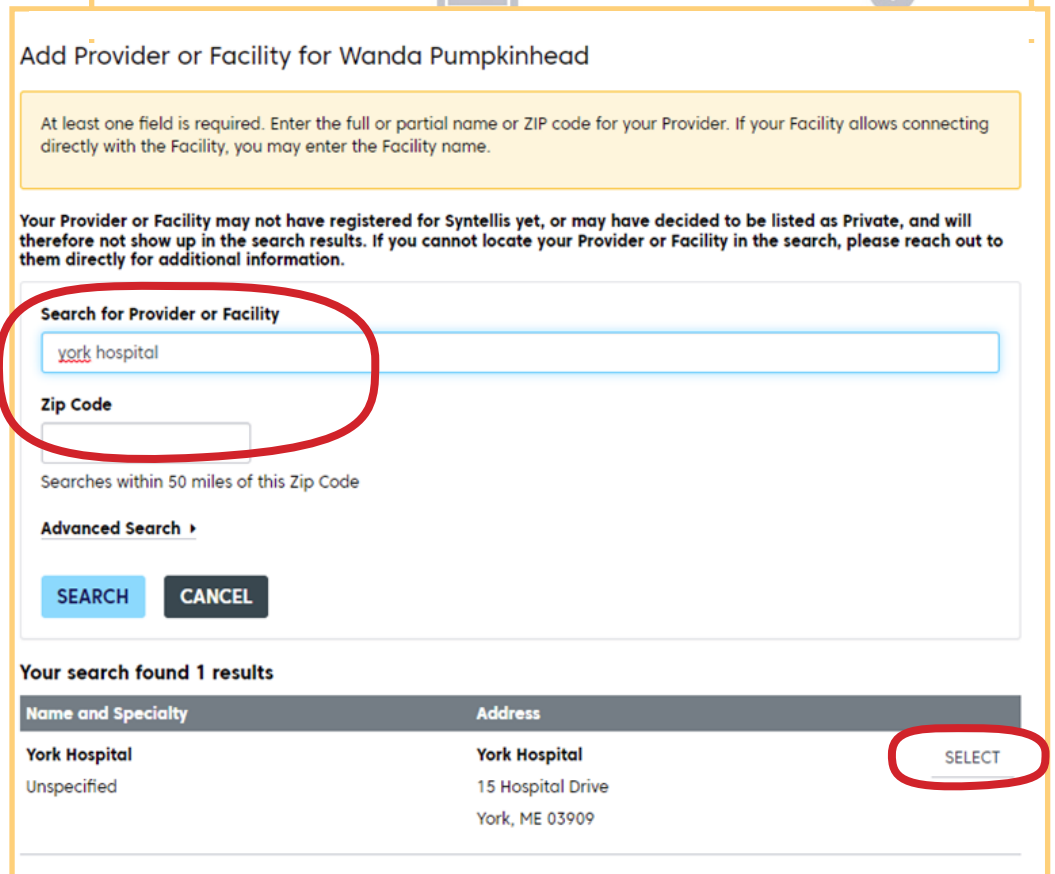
Add Provider or Facility for Wanda Pumpkinhead

At least one field is required. Enter the full or partial name or ZIP code for your Provider. If your Facility allows connecting directly with the Facility, you may enter the Facility name.

Your Provider or Facility may not have registered for Syntellis yet, or may have decided to be listed as Private, and will therefore not show up in the search results. If you cannot locate your Provider or Facility in the search, please reach out to them directly for additional information.

Search for Provider or Facility

york hospital

Zip Code

Searches within 50 miles of this Zip Code

Advanced Search

SEARCH CANCEL

Your search found 1 results

| Name and Specialty | Address | |
|---|---|---|
| York Hospital<br>Unspecified | York Hospital<br>15 Hospital Drive<br>York, ME 03909 | SELECT |